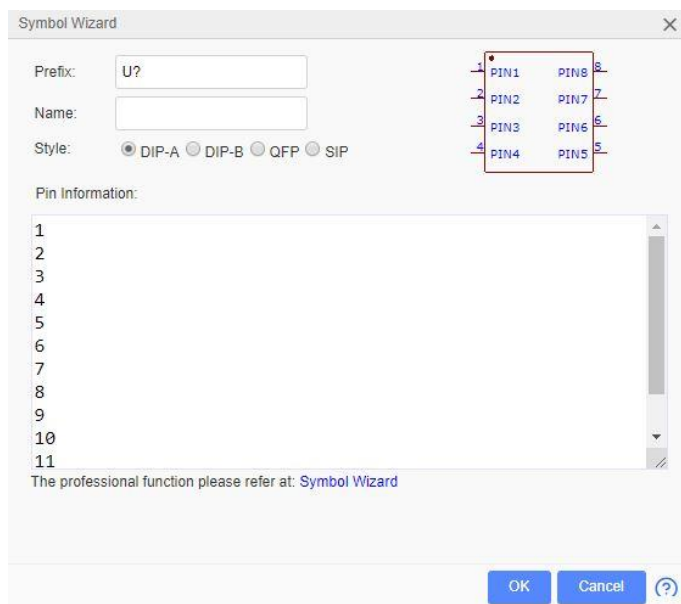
Symbol Wizard

×

Prefix: U?

Name:

Style: DIP-A DIP-B QFP SIP

| 1 | PIN1 | PIN8 | 8 |
|---|---|---|---|
| 2 | PIN2 | PIN7 | 7 |
| 3 | PIN3 | PIN6 | 6 |
| 4 | PIN4 | PIN5 | 5 |

Pin Information:

1
2
3
4
5
6
7
8
9
10
11

The professional function please refer at: Symbol Wizard

OK Cancel ?